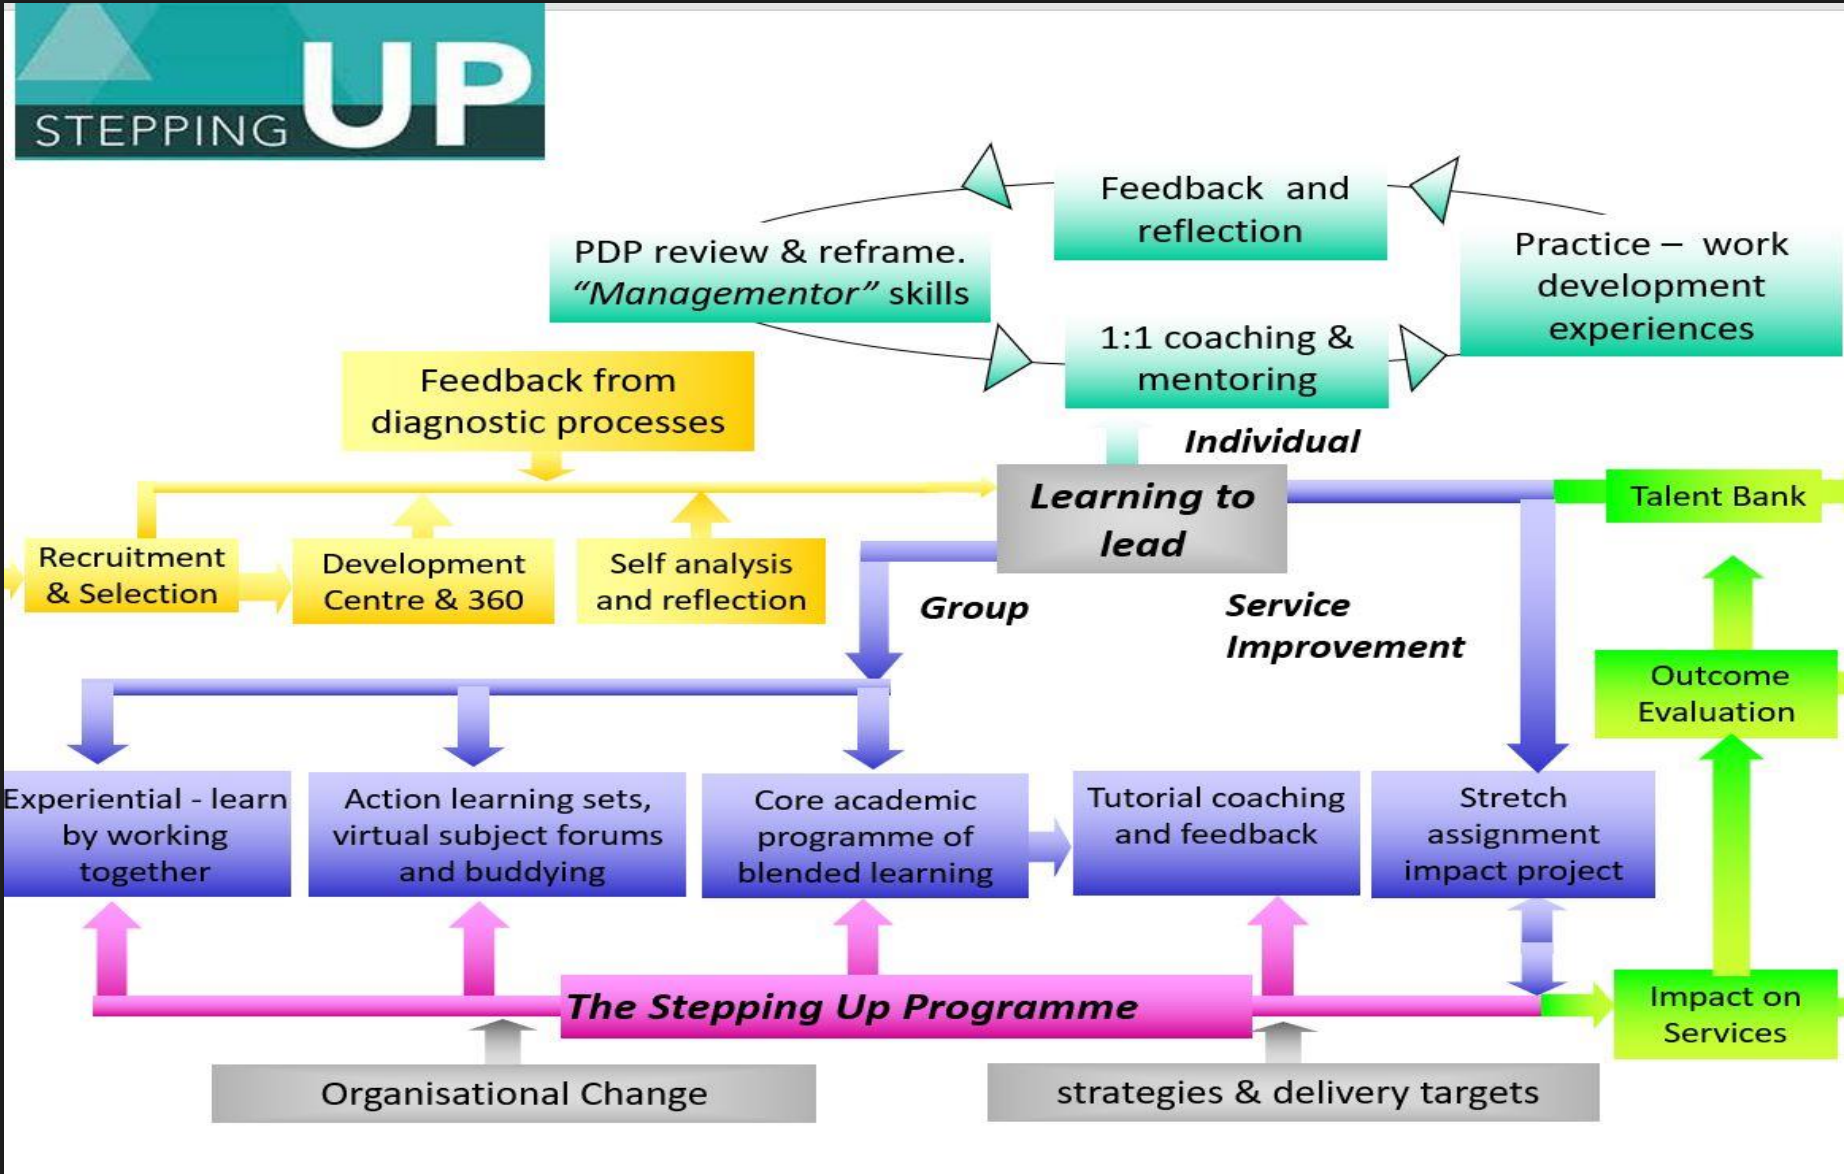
STEPPING UP

Feedback and reflection

PDP review & reframe. *“Managementor”* skills

Practice – work development experiences

1:1 coaching & mentoring

Feedback from diagnostic processes

Individual

Learning to lead

Talent Bank

Recruitment & Selection

Development Centre & 360

Self analysis and reflection

Group

Service Improvement

Outcome Evaluation

Experiential - learn by working together

Action learning sets, virtual subject forums and buddying

Core academic programme of blended learning

Tutorial coaching and feedback

Stretch assignment impact project

The Stepping Up Programme

Impact on Services

Organisational Change

strategies & delivery targets